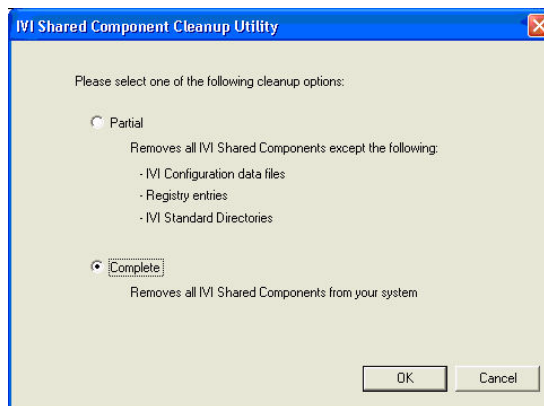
IVI Shared Component Cleanup Utility

Please select one of the following cleanup options:

Partial

Removes all IVI Shared Components except the following:

- IVI Configuration data files

- Registry entries

- IVI Standard Directories

Complete

Removes all IVI Shared Components from your system

OK

Cancel